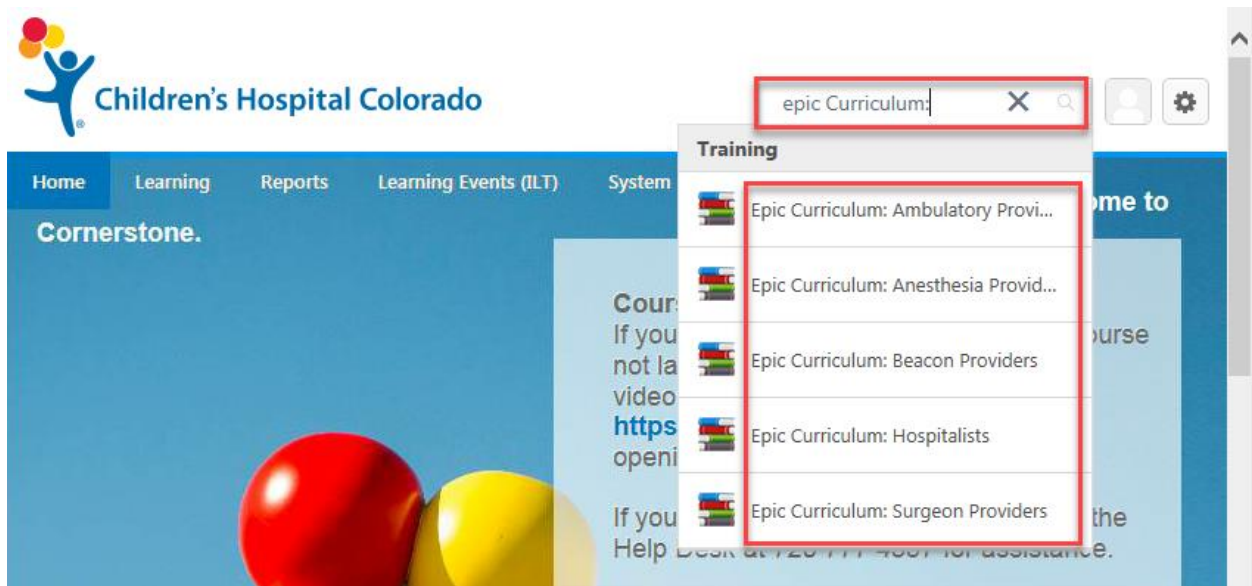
Children's Hospital Colorado

epic Curriculum:

Training

Home Learning Reports Learning Events (ILT) System

Epic Curriculum: Ambulatory Provi...

Epic Curriculum: Anesthesia Provid...

Epic Curriculum: Beacon Providers

Epic Curriculum: Hospitalists

Epic Curriculum: Surgeon Providers

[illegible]ome to Cornerstone.

Cours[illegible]
If you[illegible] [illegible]ourse not la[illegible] video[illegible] https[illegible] openi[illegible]

If you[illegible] the Help D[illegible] for assistance.